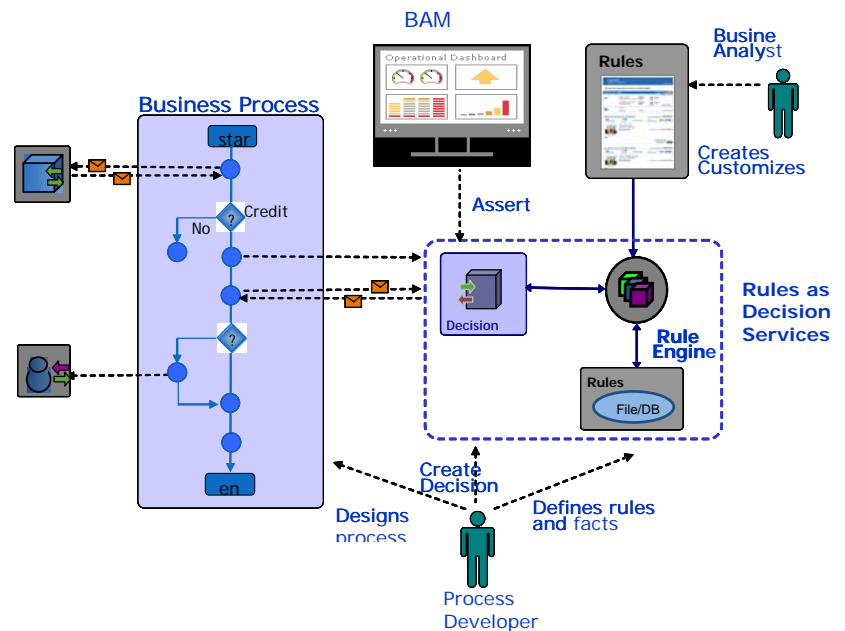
BAM

Operational Dashboard

Busine Analyst

Rules

Business Process

star

Credit

No

Creates Customizes

Assert

Rules as Decision Services

Decision

Rule Engine

Rules

File/DB

Create Decision

en

Designs process

Defines rules and facts

Process Developer